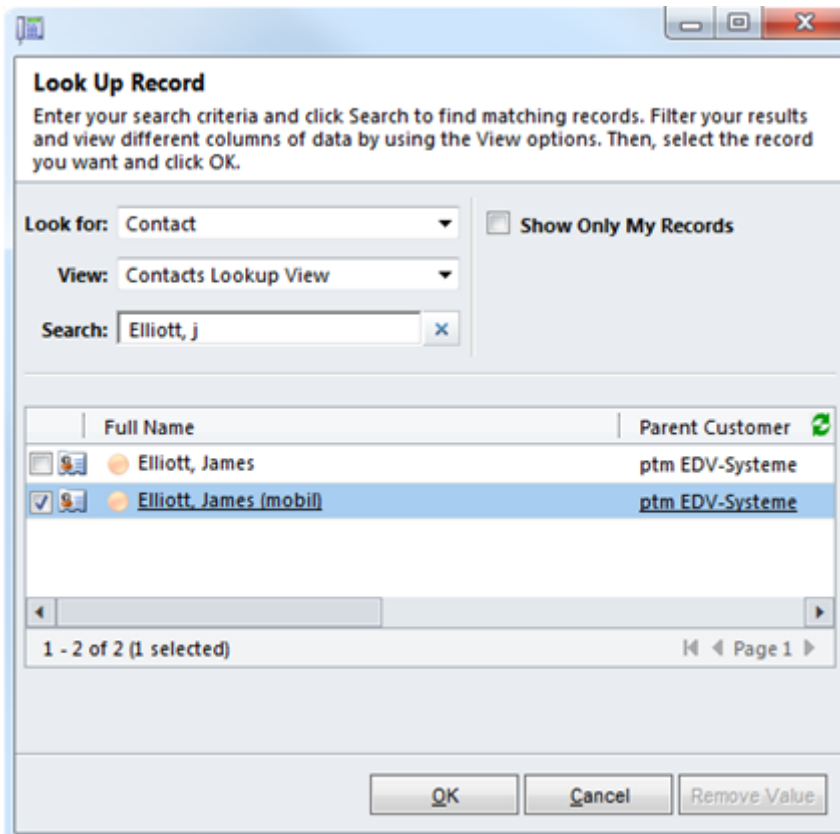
Look Up Record

Enter your search criteria and click Search to find matching records. Filter your results and view different columns of data by using the View options. Then, select the record you want and click OK.

Look for: Contact

Show Only My Records

View: Contacts Lookup View

Search: Elliott, j

| Full Name | Parent Customer |
|---|---|
| Elliott, James | ptm EDV-Systeme |
| Elliott, James (mobil) | ptm EDV-Systeme |

1 - 2 of 2 (1 selected)

Page 1

OK

Cancel

Remove Value